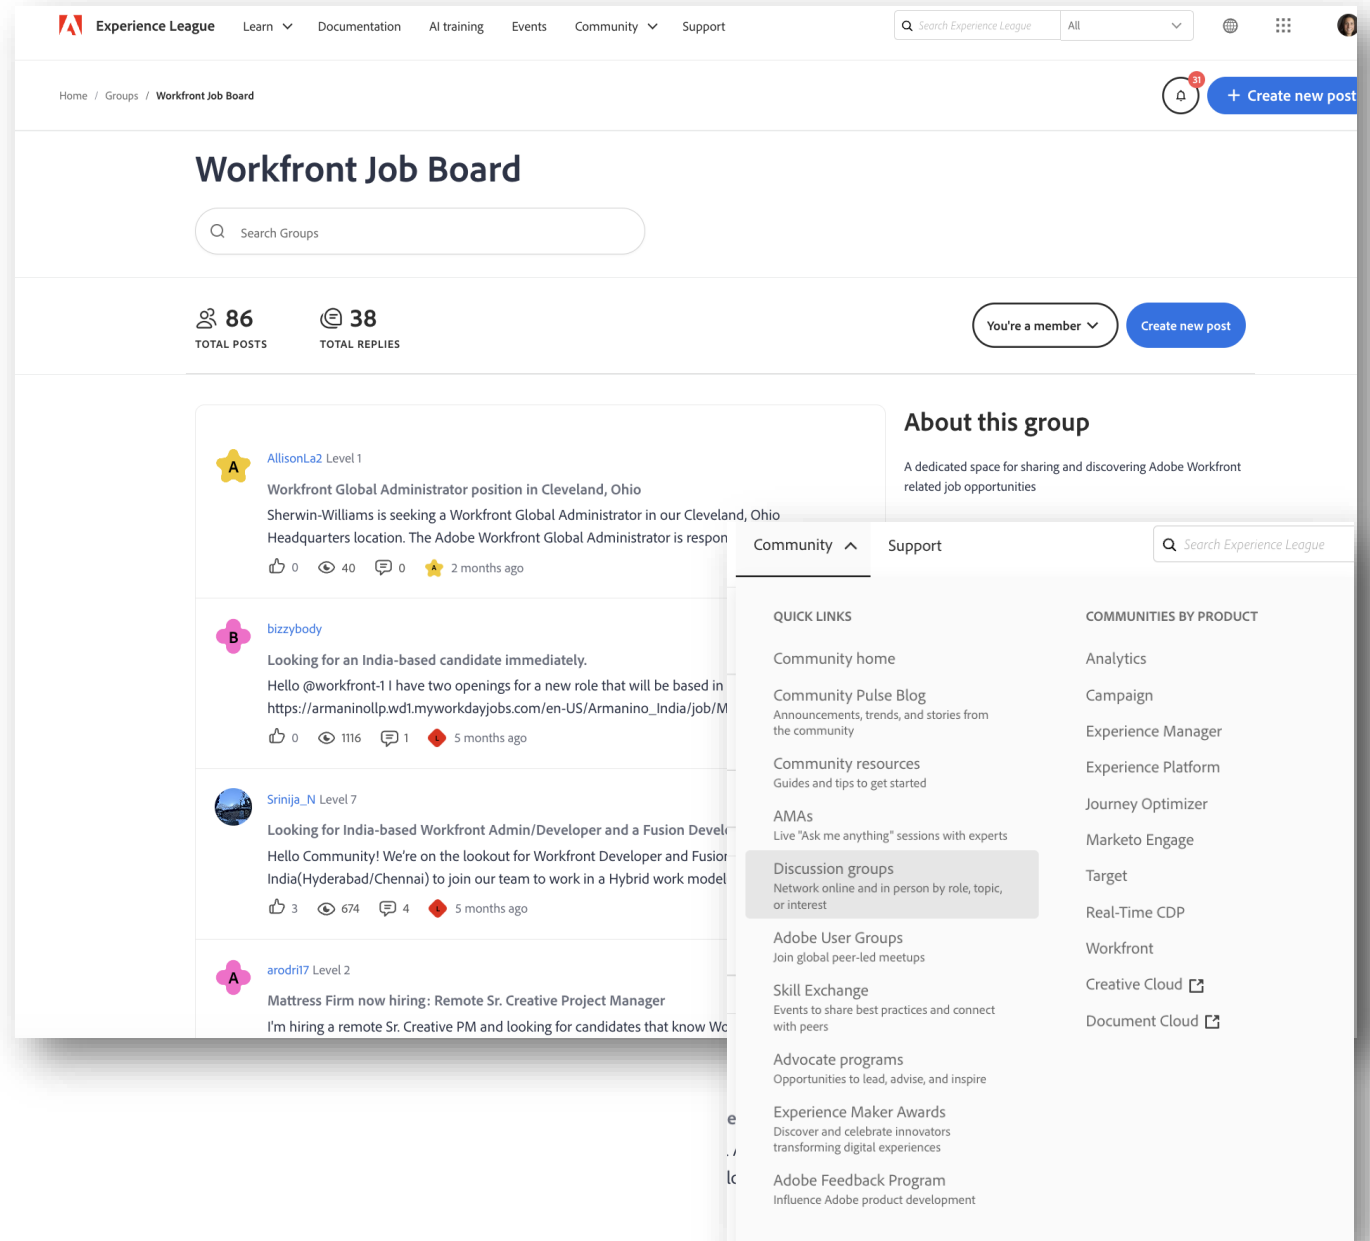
Experience League Learn Documentation AI training Events Community Support

Search Experience League All

Home / Groups / Workfront Job Board

31

Create new post

Workfront Job Board

Search Groups

86 TOTAL POSTS

38 TOTAL REPLIES

You're a member

Create new post

A AllisonLa2 Level 1

Workfront Global Administrator position in Cleveland, Ohio

Sherwin-Williams is seeking a Workfront Global Administrator in our Cleveland, Ohio Headquarters location. The Adobe Workfront Global Administrator is respon

0 40 0 A 2 months ago

B bizzybody

Looking for an India-based candidate immediately.

Hello @workfront-1 I have two openings for a new role that will be based in https://armaninollp.wd1.myworkdayjobs.com/en-US/Armanino_India/job/M

0 1116 1 L 5 months ago

Srinija_N Level 7

Looking for India-based Workfront Admin/Developer and a Fusion Devel

Hello Community! We're on the lookout for Workfront Developer and Fusior India(Hyderabad/Chennai) to join our team to work in a Hybrid work model

3 674 4 L 5 months ago

A arodri17 Level 2

Mattress Firm now hiring: Remote Sr. Creative Project Manager

I'm hiring a remote Sr. Creative PM and looking for candidates that know Wo

About this group

A dedicated space for sharing and discovering Adobe Workfront related job opportunities

Community Support

Search Experience League

QUICK LINKS

Community home

Community Pulse Blog
Announcements, trends, and stories from the community

Community resources
Guides and tips to get started

AMAs
Live "Ask me anything" sessions with experts

Discussion groups
Network online and in person by role, topic, or interest

Adobe User Groups
Join global peer-led meetups

Skill Exchange
Events to share best practices and connect with peers

Advocate programs
Opportunities to lead, advise, and inspire

Experience Maker Awards
Discover and celebrate innovators transforming digital experiences

Adobe Feedback Program
Influence Adobe product development

COMMUNITIES BY PRODUCT

Analytics

Campaign

Experience Manager

Experience Platform

Journey Optimizer

Marketo Engage

Target

Real-Time CDP

Workfront

Creative Cloud

Document Cloud